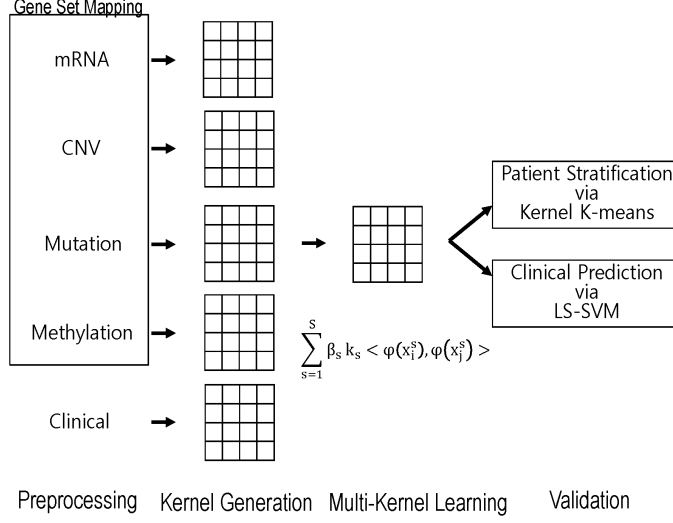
Gene Set Mapping

mRNA

CNV

Mutation

Methylation

Clinical

$\sum_{s=1}^{S} \beta_s k_s < \varphi(x_i^s), \varphi(x_j^s) >$

Patient Stratification via Kernel K-means

Clinical Prediction via LS-SVM

Preprocessing Kernel Generation Multi-Kernel Learning Validation